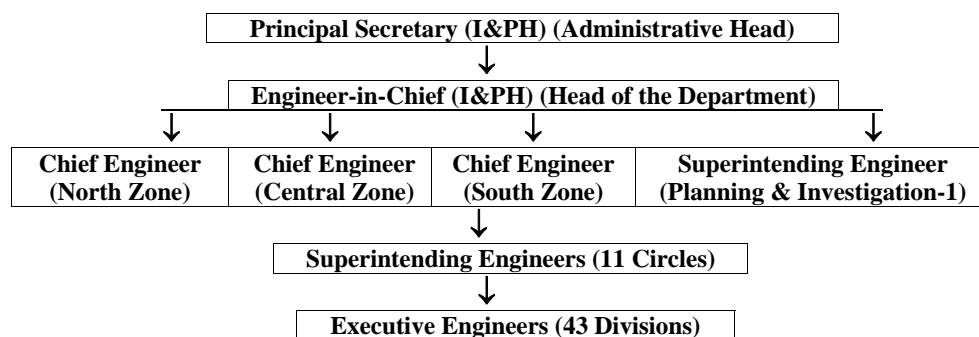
Principal Secretary (I&PH) (Administrative Head)

Engineer-in-Chief (I&PH) (Head of the Department)

Chief Engineer (North Zone)

Chief Engineer (Central Zone)

Chief Engineer (South Zone)

Superintending Engineer (Planning & Investigation-1)

Superintending Engineers (11 Circles)

Executive Engineers (43 Divisions)